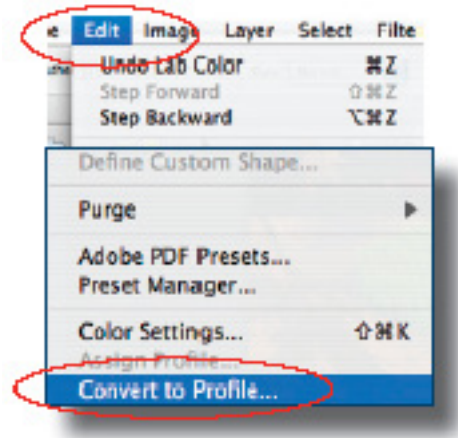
e Edit Image Layer Select Filte
Undo Lab Color ⌘Z
Step Forward ⇧⌘Z
Step Backward ⌥⌘Z
Define Custom Shape...
Purge ▶
Adobe PDF Presets...
Preset Manager...
Color Settings... ⇧⌘K
Assign Profile...
Convert to Profile...